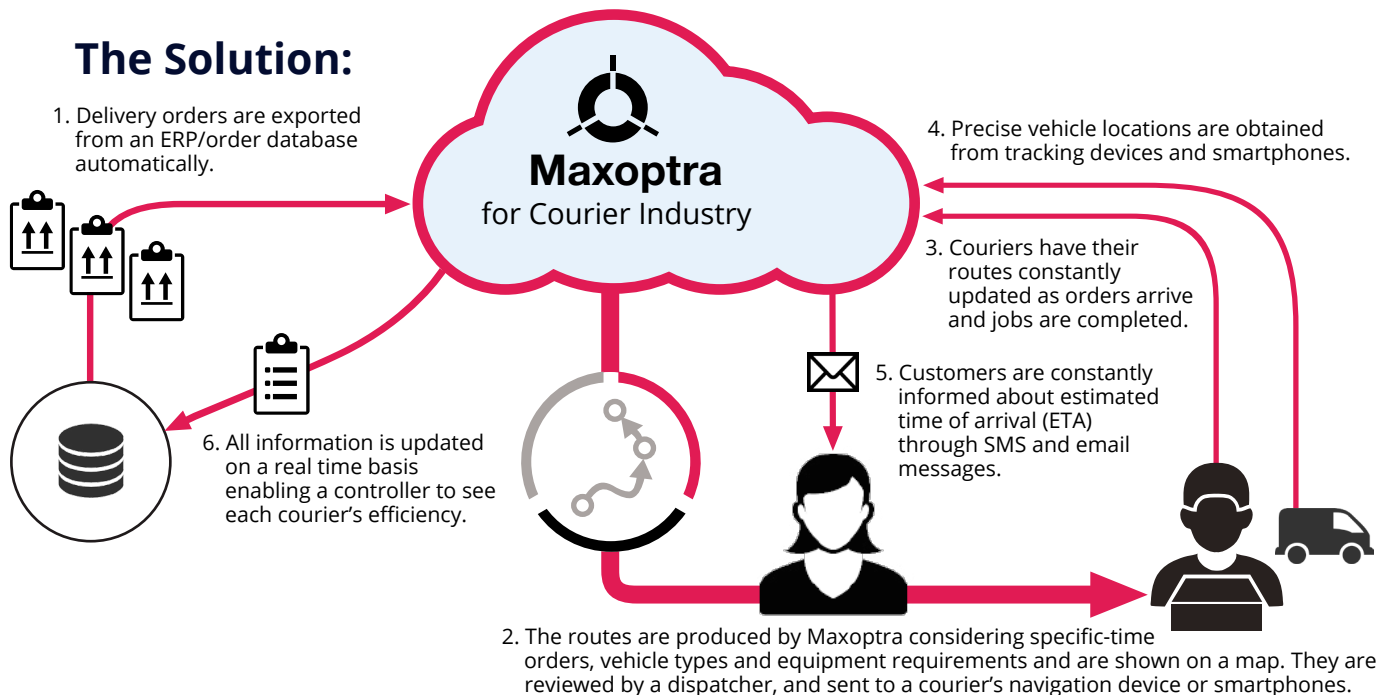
The Solution:

1. Delivery orders are exported from an ERP/order database automatically.

Maxoptra
for Courier Industry

4. Precise vehicle locations are obtained from tracking devices and smartphones.

3. Couriers have their routes constantly updated as orders arrive and jobs are completed.

5. Customers are constantly informed about estimated time of arrival (ETA) through SMS and email messages.

6. All information is updated on a real time basis enabling a controller to see each courier's efficiency.

2. The routes are produced by Maxoptra considering specific-time orders, vehicle types and equipment requirements and are shown on a map. They are reviewed by a dispatcher, and sent to a courier's navigation device or smartphones.